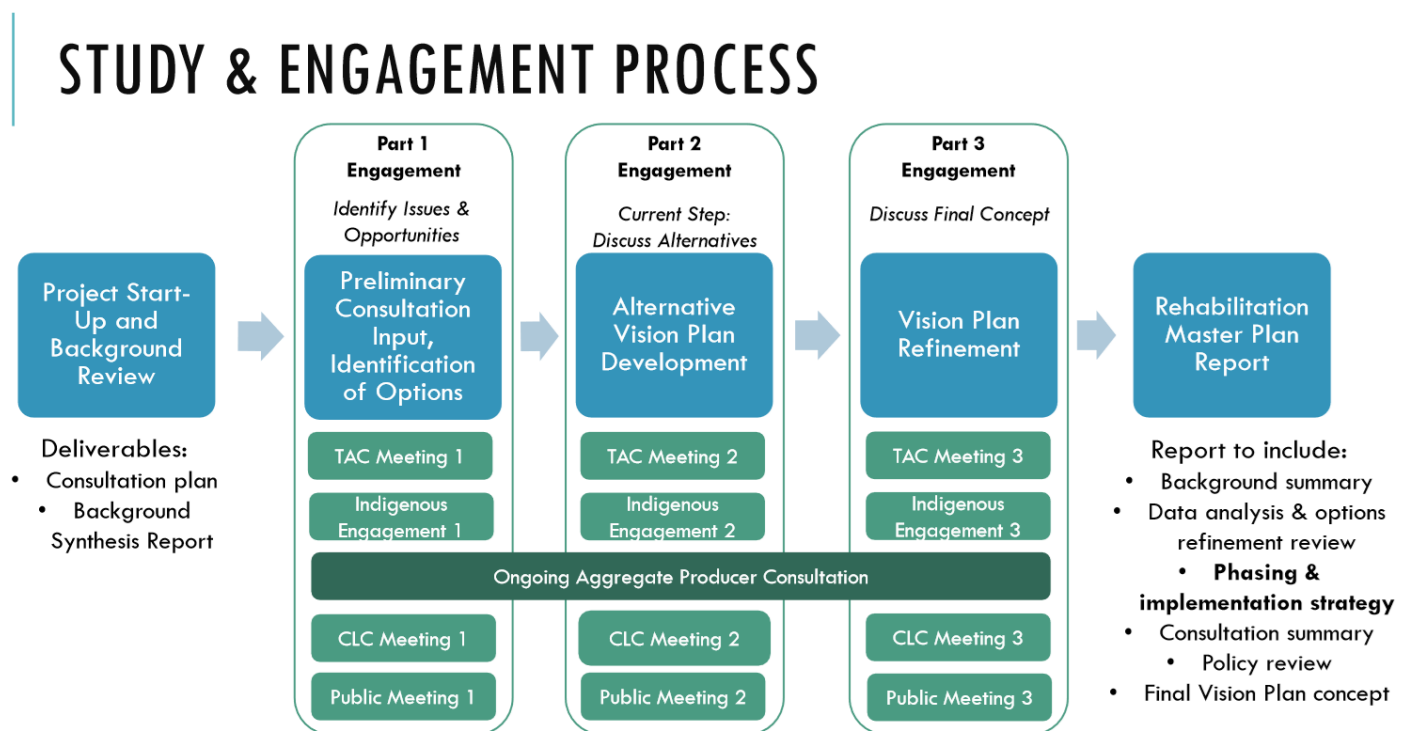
STUDY & ENGAGEMENT PROCESS

Project Start-Up and Background Review

Deliverables:
• Consultation plan
• Background Synthesis Report

Part 1 Engagement
Identify Issues & Opportunities

Preliminary Consultation Input, Identification of Options

TAC Meeting 1
Indigenous Engagement 1
CLC Meeting 1
Public Meeting 1

Part 2 Engagement
Current Step: Discuss Alternatives

Alternative Vision Plan Development

TAC Meeting 2
Indigenous Engagement 2
CLC Meeting 2
Public Meeting 2

Part 3 Engagement
Discuss Final Concept

Vision Plan Refinement

TAC Meeting 3
Indigenous Engagement 3
CLC Meeting 3
Public Meeting 3

Ongoing Aggregate Producer Consultation

Rehabilitation Master Plan Report

Report to include:
• Background summary
• Data analysis & options refinement review
• Phasing & implementation strategy
• Consultation summary
• Policy review
• Final Vision Plan concept